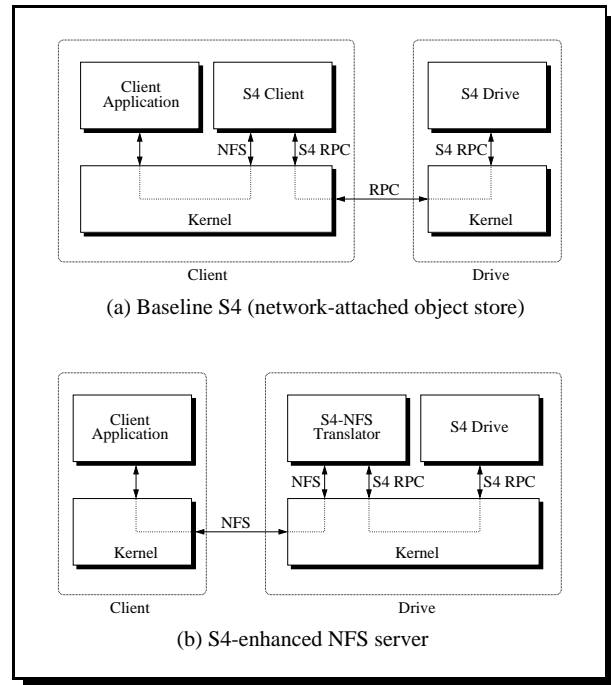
Client Application

S4 Client

NFS

S4 RPC

Kernel

RPC

S4 Drive

S4 RPC

Kernel

Client

Drive

(a) Baseline S4 (network-attached object store)

Client Application

Kernel

NFS

S4-NFS Translator

S4 Drive

NFS

S4 RPC

S4 RPC

Kernel

Client

Drive

(b) S4-enhanced NFS server